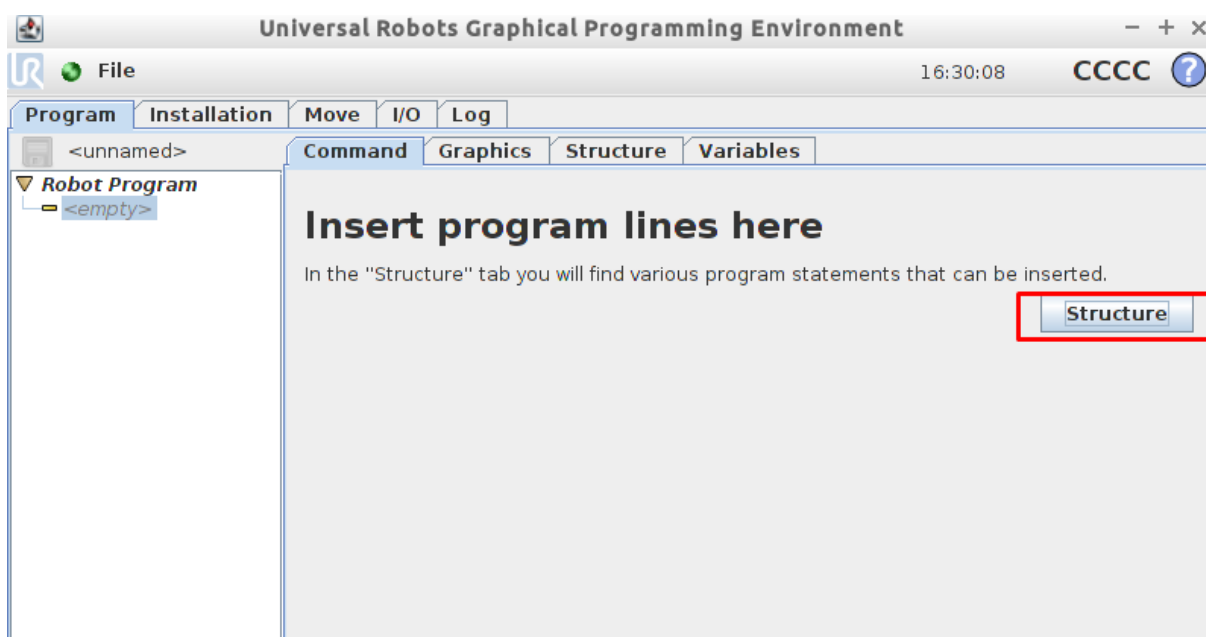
Universal Robots Graphical Programming Environment

− + ×

File

16:30:08

CCCC

?

Program

Installation

Move

I/O

Log

<unnamed>

Command

Graphics

Structure

Variables

Robot Program

<empty>

Insert program lines here

In the "Structure" tab you will find various program statements that can be inserted.

Structure